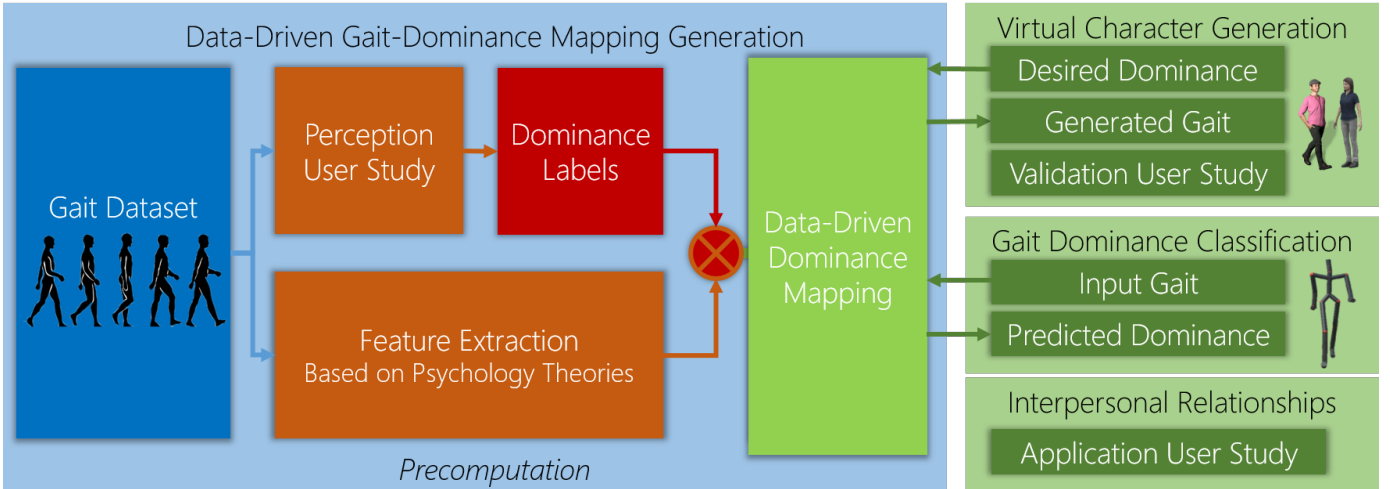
Data-Driven Gait-Dominance Mapping Generation

Gait Dataset

Perception User Study

Dominance Labels

Feature Extraction
Based on Psychology Theories

Data-Driven Dominance Mapping

Precomputation

Virtual Character Generation

Desired Dominance

Generated Gait

Validation User Study

Gait Dominance Classification

Input Gait

Predicted Dominance

Interpersonal Relationships

Application User Study